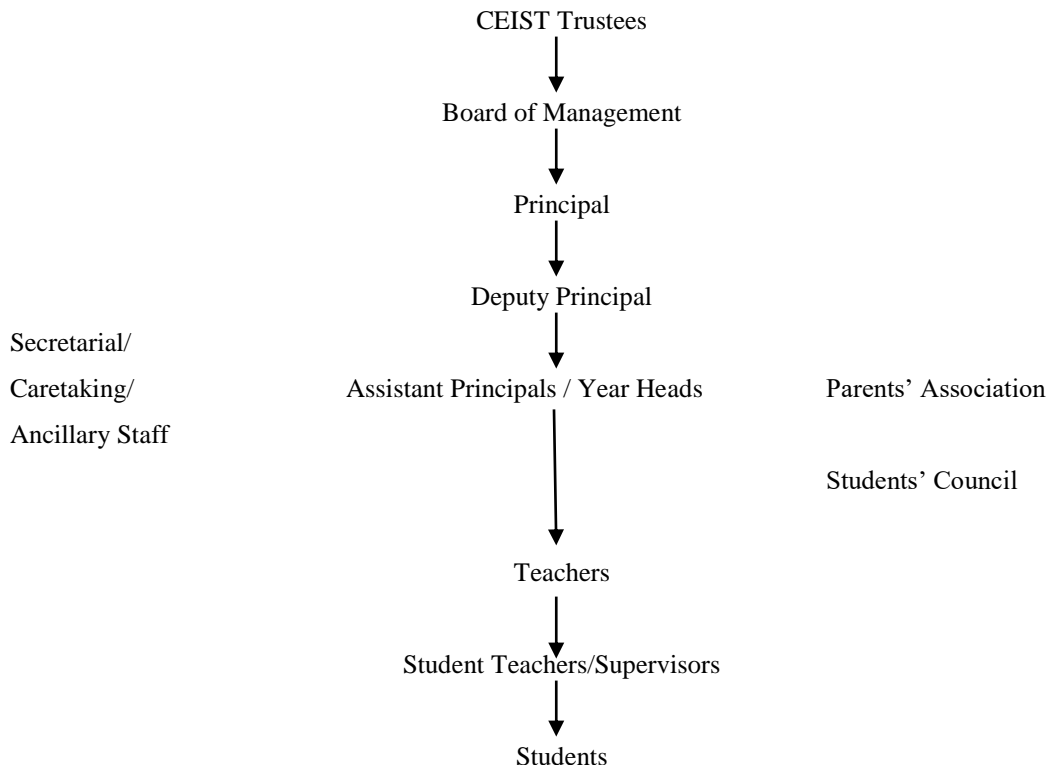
CEIST Trustees

Board of Management

Principal

Deputy Principal

Secretarial/
Caretaking/
Ancillary Staff

Assistant Principals / Year Heads

Parents' Association

Students' Council

Teachers

Student Teachers/Supervisors

Students